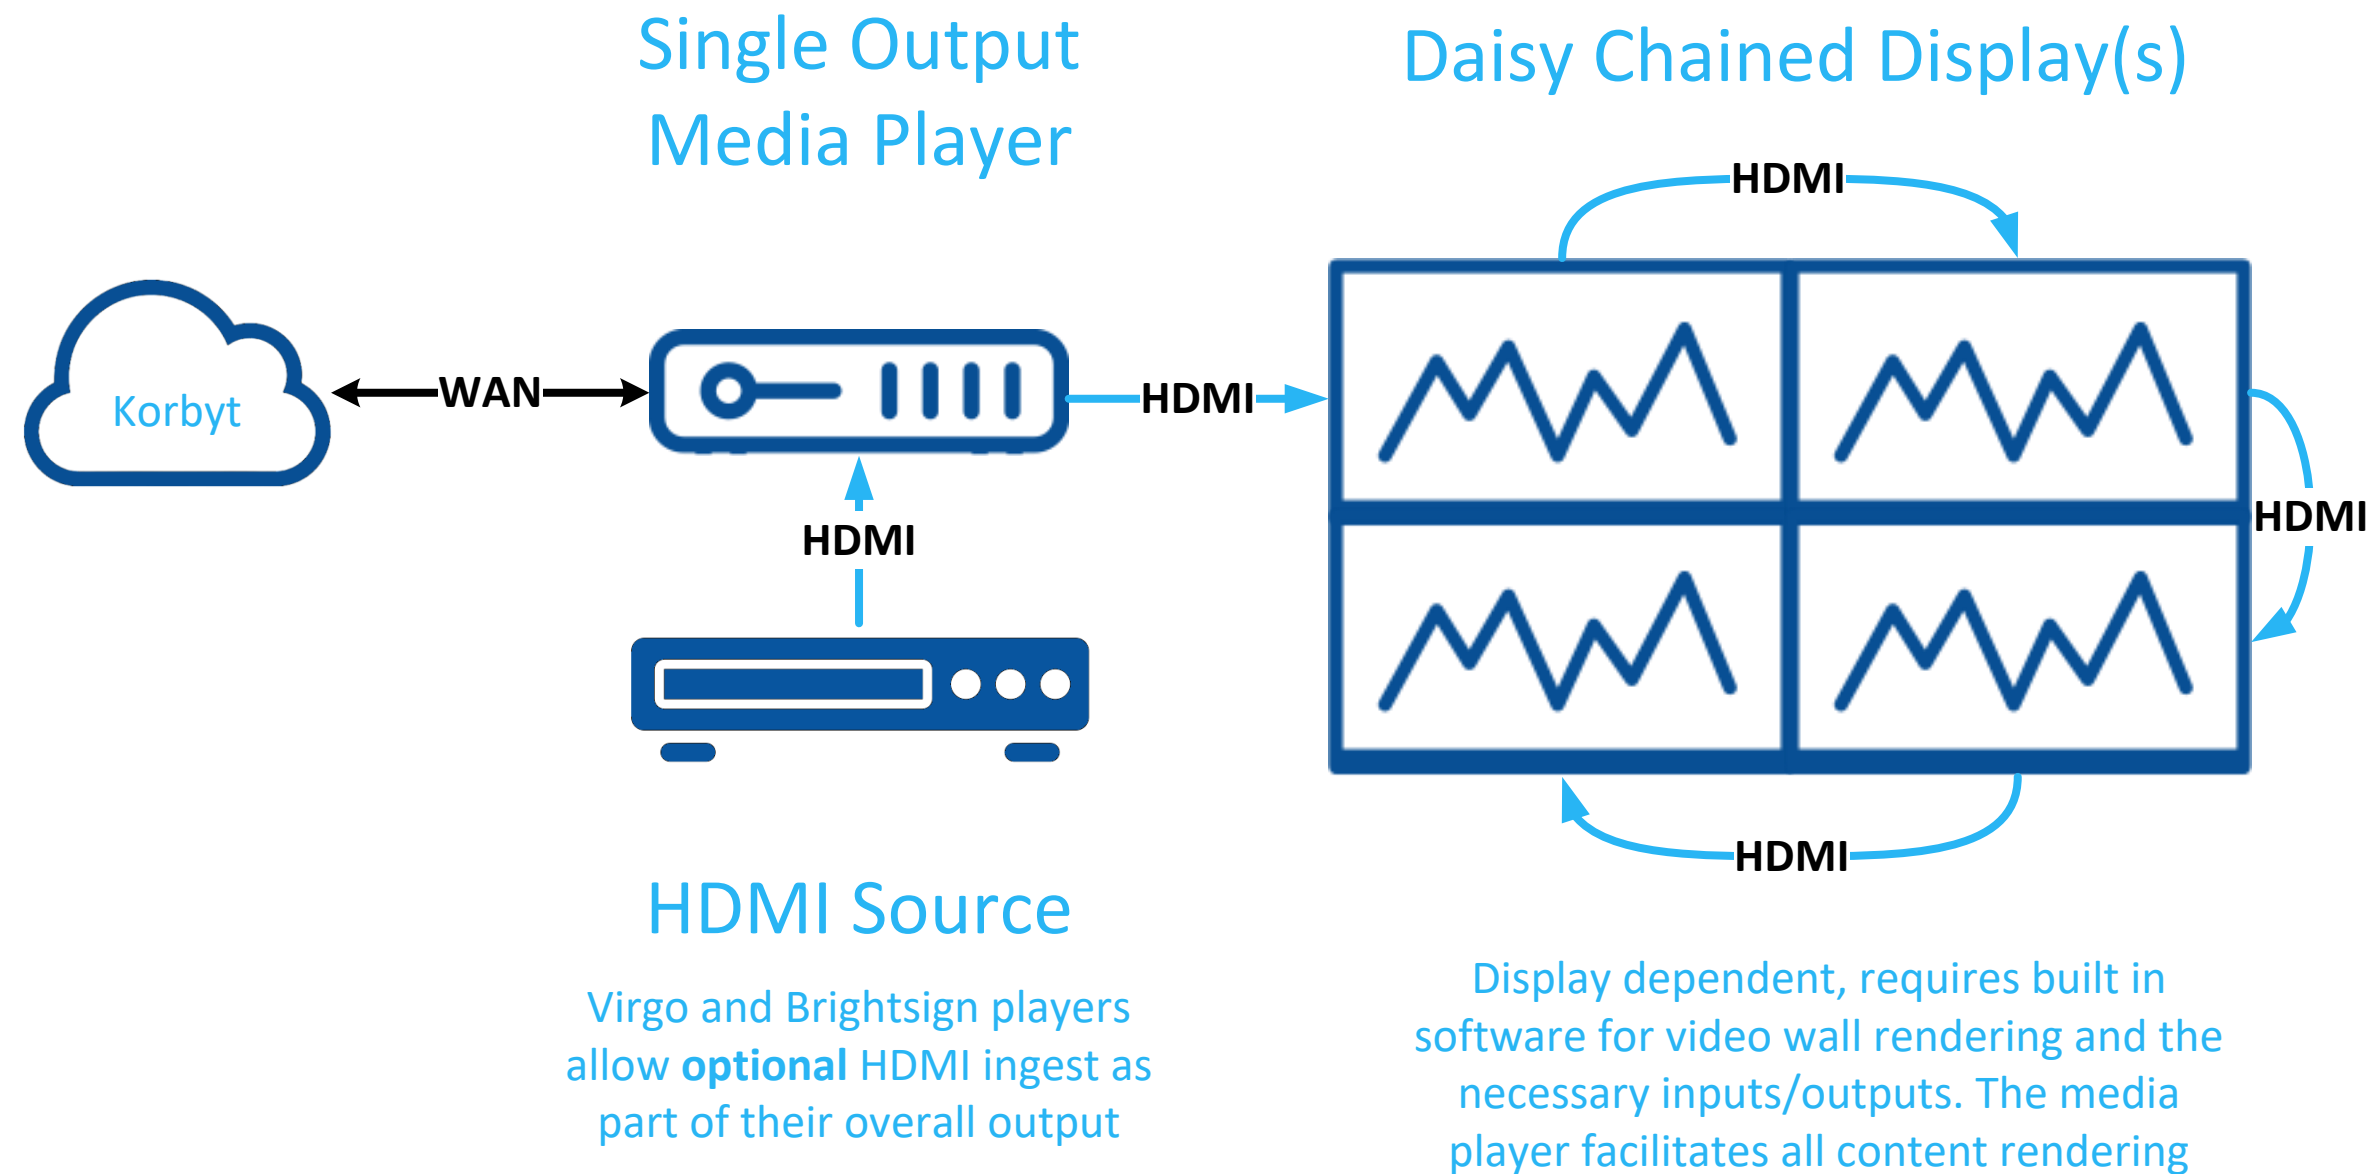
Single Output Media Player

Daisy Chained Display(s)

HDMI

Korbyt

WAN

HDMI

HDMI

HDMI

HDMI

HDMI Source

Virgo and Brightsign players allow **optional** HDMI ingest as part of their overall output

Display dependent, requires built in software for video wall rendering and the necessary inputs/outputs. The media player facilitates all content rendering